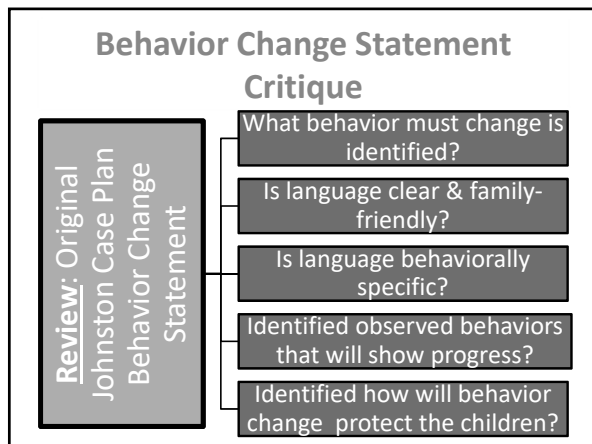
Behavior Change Statement Critique

Review: Original Johnston Case Plan Behavior Change Statement

What behavior must change is identified?

Is language clear & family-friendly?

Is language behaviorally specific?

Identified observed behaviors that will show progress?

Identified how will behavior change protect the children?